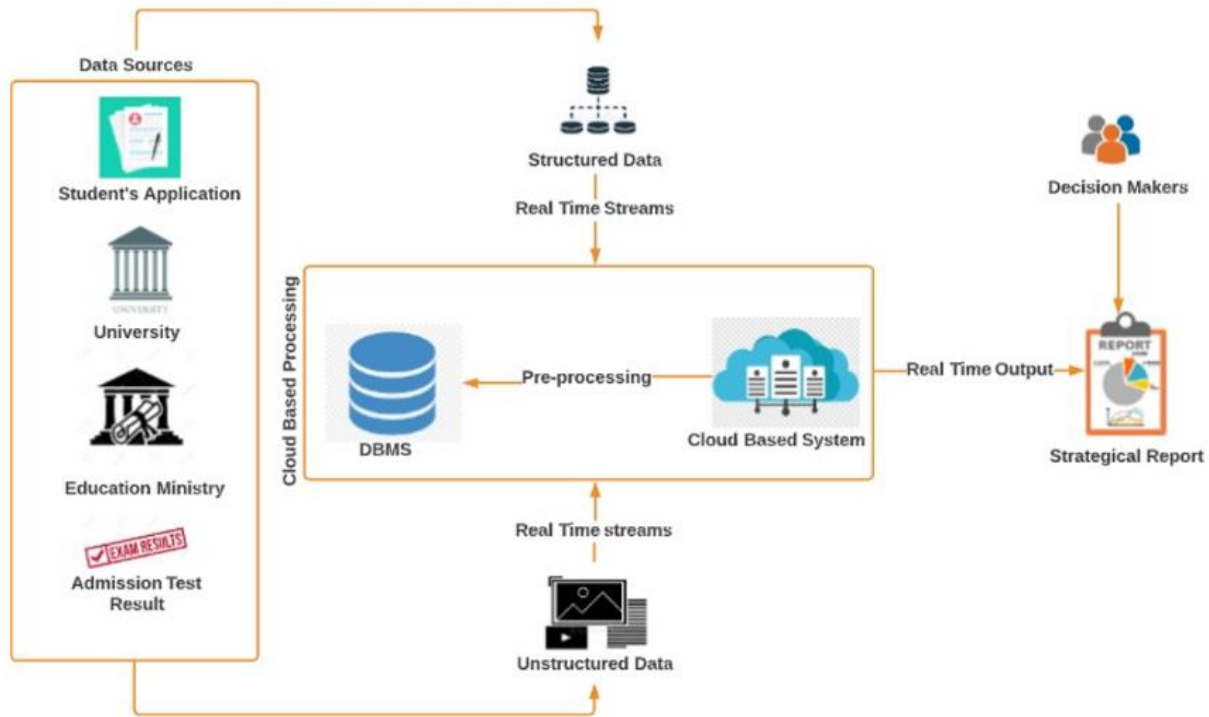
Data Sources

Student's Application

UNIVERSITY

University

Education Ministry

EXAM RESULTS

Admission Test Result

Structured Data

Real Time Streams

Cloud Based Processing

DBMS

Pre-processing

Cloud Based System

Real Time streams

Unstructured Data

Decision Makers

Real Time Output

REPORT

Strategical Report